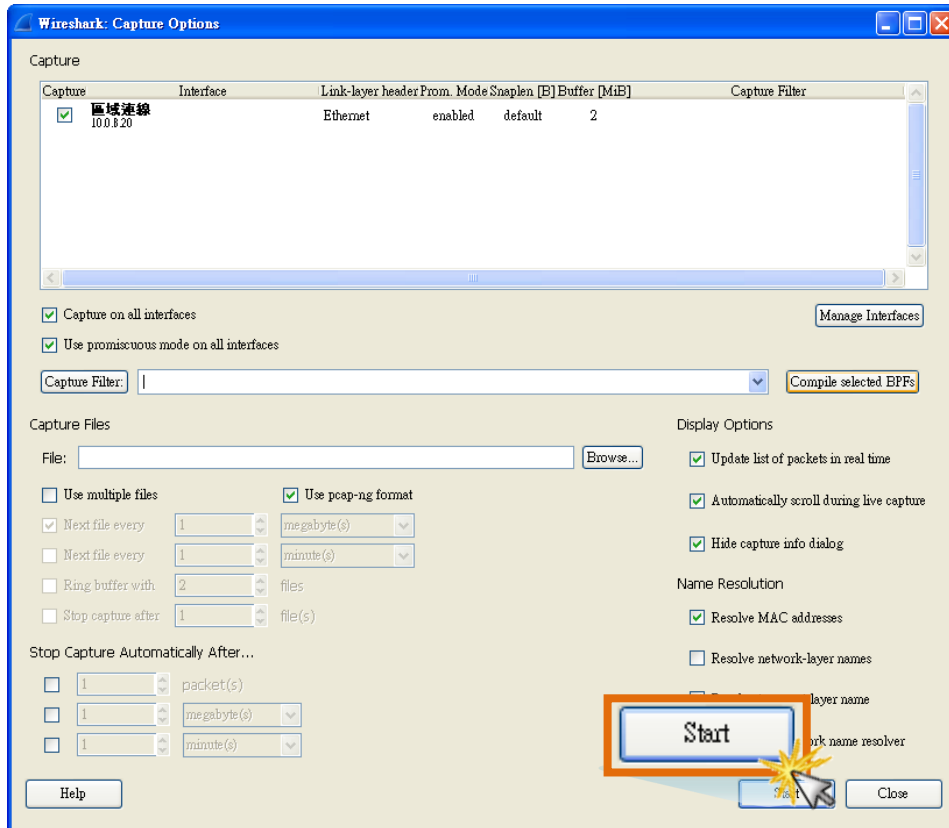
Wireshark: Capture Options

Capture

| Capture | Interface | Link-layer header | Prom. Mode | Snaplen [B] | Buffer [MiB] | Capture Filter |
|---|---|---|---|---|---|---|
| ☑ | 區域連線 10.0.8.20 | Ethernet | enabled | default | 2 | |

☑ Capture on all interfaces

☑ Use promiscuous mode on all interfaces

Manage Interfaces

Capture Filter:

Compile selected BPFs

Capture Files

File:

Browse...

☐ Use multiple files

☑ Use pcap-ng format

☑ Next file every 1 megabyte(s)

☐ Next file every 1 minute(s)

☐ Ring buffer with 2 files

☐ Stop capture after 1 file(s)

Stop Capture Automatically After...

☐ 1 packet(s)

☐ 1 megabyte(s)

☐ 1 minute(s)

Display Options

☑ Update list of packets in real time

☑ Automatically scroll during live capture

☑ Hide capture info dialog

Name Resolution

☑ Resolve MAC addresses

☐ Resolve network-layer names

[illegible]layer name

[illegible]ork name resolver

Start

Help

Start

Close